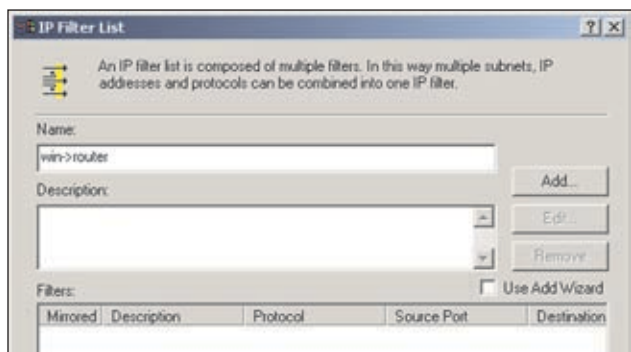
IP Filter List

?

X

An IP filter list is composed of multiple filters. In this way multiple subnets, IP addresses and protocols can be combined into one IP filter.

Name:

win->router

Description:

Add...

Edit...

Remove

Filters:

Use Add Wizard

| Mirrored | Description | Protocol | Source Port | Destination |
|---|---|---|---|---|